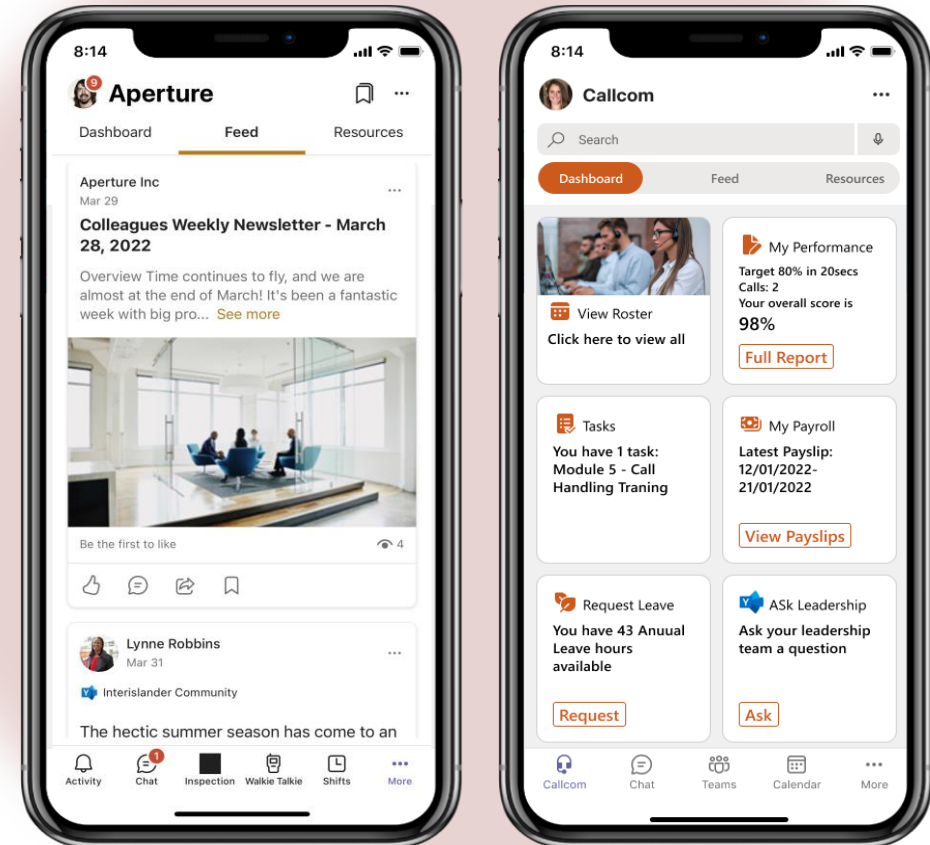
8:14

9

Aperture

Dashboard

Feed

Resources

Aperture Inc
Mar 29

Colleagues Weekly Newsletter - March 28, 2022

Overview Time continues to fly, and we are almost at the end of March! It's been a fantastic week with big pro... See more

Be the first to like

4

Lynne Robbins
Mar 31

Interislander Community

The hectic summer season has come to an

Activity

1
Chat

Inspection

Walkie Talkie

Shifts

More

8:14

Callcom

Search

Dashboard

Feed

Resources

View Roster
Click here to view all

My Performance
Target 80% in 20secs
Calls: 2
Your overall score is
98%
Full Report

Tasks
You have 1 task: Module 5 - Call Handling Traning

My Payroll
Latest Payslip: 12/01/2022-21/01/2022
View Payslips

Request Leave
You have 43 Anuual Leave hours available
Request

ASk Leadership
Ask your leadership team a question
Ask

Callcom

Chat

Teams

Calendar

More